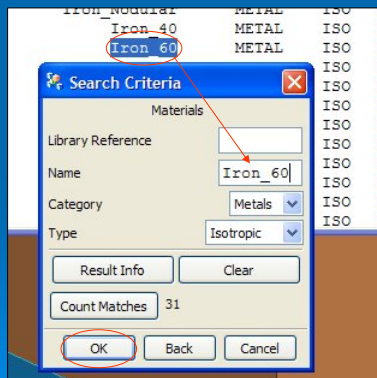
Iron_Nodular METAL ISO
Iron_40 METAL ISO
Iron_60 METAL ISO
ISO
ISO
ISO
ISO
ISO
ISO
ISO
ISO
ISO

Search Criteria

Materials

Library Reference

Name Iron_60

Category Metals

Type Isotropic

Result Info

Clear

Count Matches 31

OK

Back

Cancel